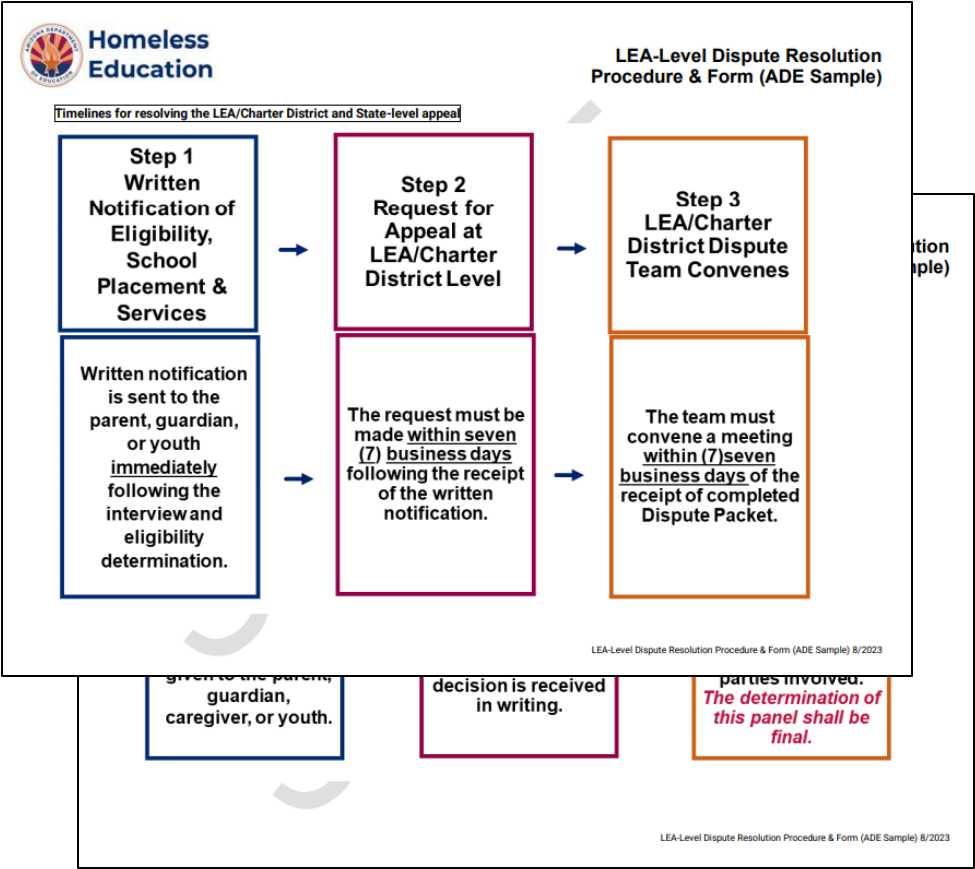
ARIZONA DEPARTMENT OF EDUCATION

Homeless Education

LEA-Level Dispute Resolution Procedure & Form (ADE Sample)

Timelines for resolving the LEA/Charter District and State-level appeal

Step 1 Written Notification of Eligibility, School Placement & Services

Step 2 Request for Appeal at LEA/Charter District Level

Step 3 LEA/Charter District Dispute Team Convenes

Written notification is sent to the parent, guardian, or youth immediately following the interview and eligibility determination.

The request must be made within seven (7) business days following the receipt of the written notification.

The team must convene a meeting within (7)seven business days of the receipt of completed Dispute Packet.

LEA-Level Dispute Resolution Procedure & Form (ADE Sample) 8/2023

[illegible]tion
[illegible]ple)

given to the parent, guardian, caregiver, or youth.

decision is received in writing.

parties involved. The determination of this panel shall be final.

LEA-Level Dispute Resolution Procedure & Form (ADE Sample) 8/2023